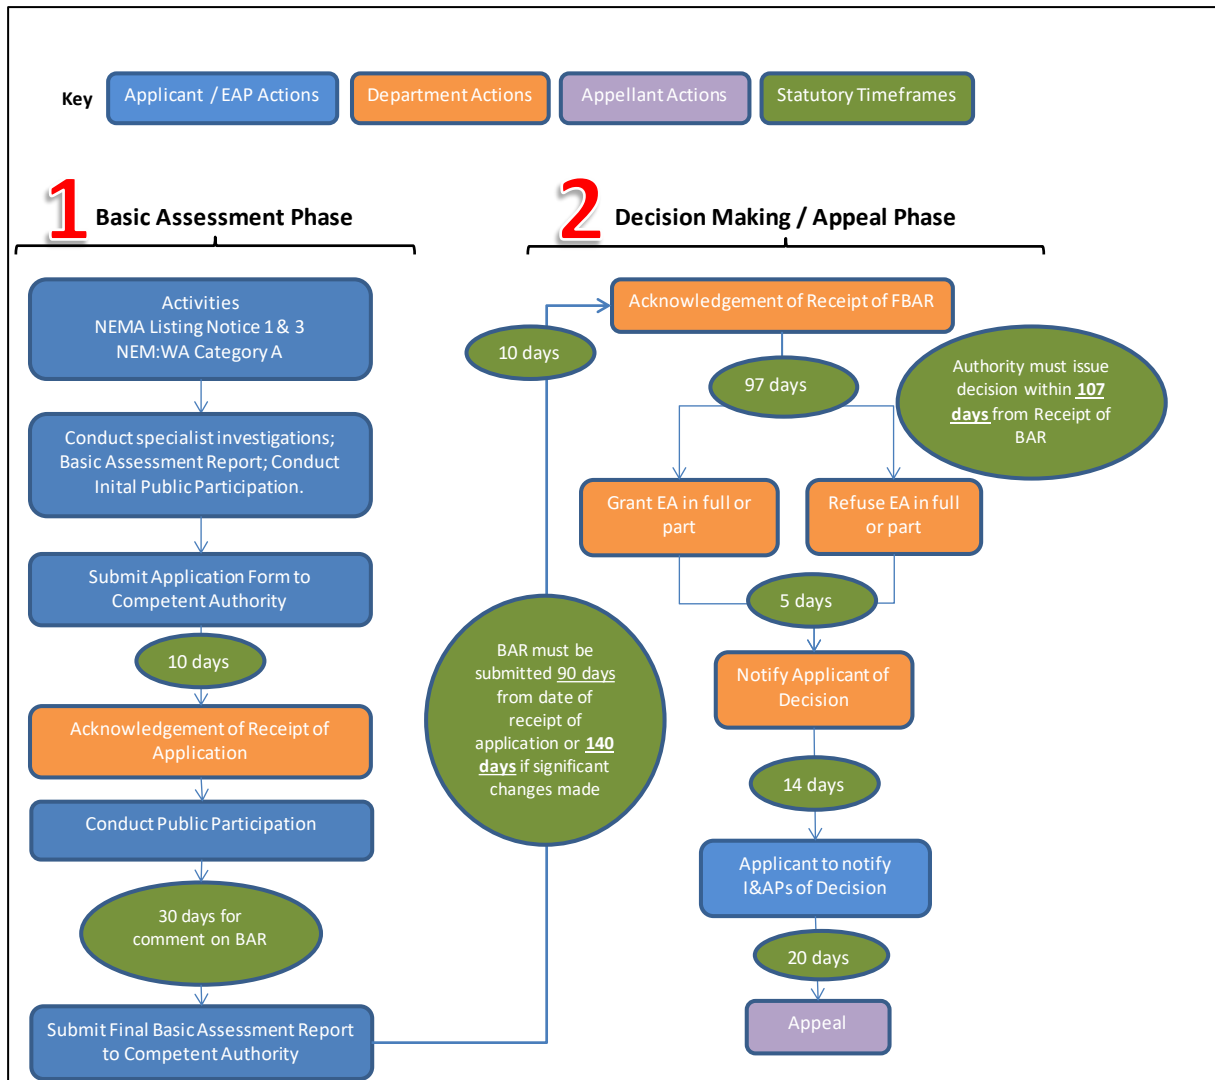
Key Applicant / EAP Actions Department Actions Appellant Actions Statutory Timeframes

1 Basic Assessment Phase

Activities
NEMA Listing Notice 1 & 3
NEM:WA Category A

Conduct specialist investigations; Basic Assessment Report; Conduct Inital Public Participation.

Submit Application Form to Competent Authority

10 days

Acknowledgement of Receipt of Application

Conduct Public Participation

30 days for comment on BAR

Submit Final Basic Assessment Report to Competent Authority

BAR must be submitted 90 days from date of receipt of application or 140 days if significant changes made

10 days

2 Decision Making / Appeal Phase

Acknowledgement of Receipt of FBAR

97 days

Authority must issue decision within 107 days from Receipt of BAR

Grant EA in full or part

Refuse EA in full or part

5 days

Notify Applicant of Decision

14 days

Applicant to notify I&APs of Decision

20 days

Appeal